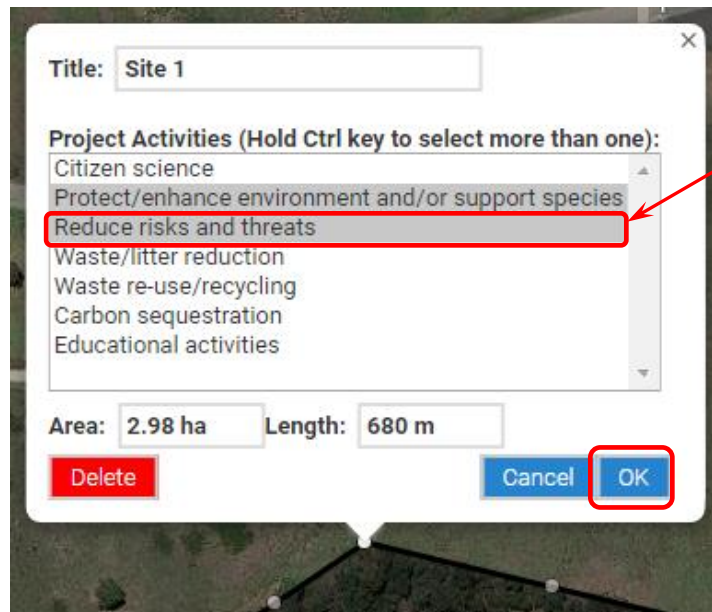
×

Title: Site 1

Project Activities (Hold Ctrl key to select more than one):

Citizen science
Protect/enhance environment and/or support species
Reduce risks and threats
Waste/litter reduction
Waste re-use/recycling
Carbon sequestration
Educational activities

Area: 2.98 ha Length: 680 m

Delete

Cancel OK